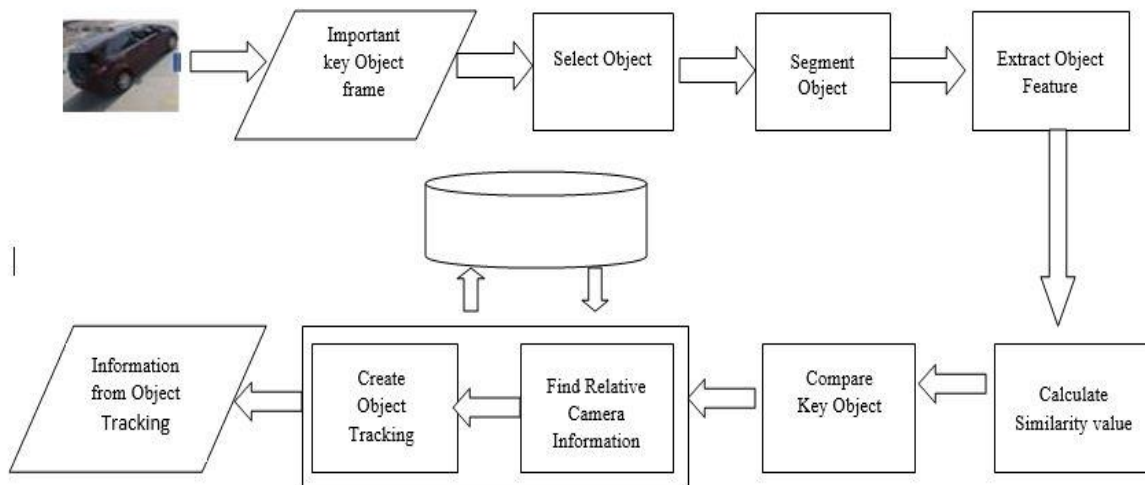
Important key Object frame

Select Object

Segment Object

Extract Object Feature

Calculate Similarity value

Compare Key Object

Find Relative Camera Information

Create Object Tracking

Information from Object Tracking